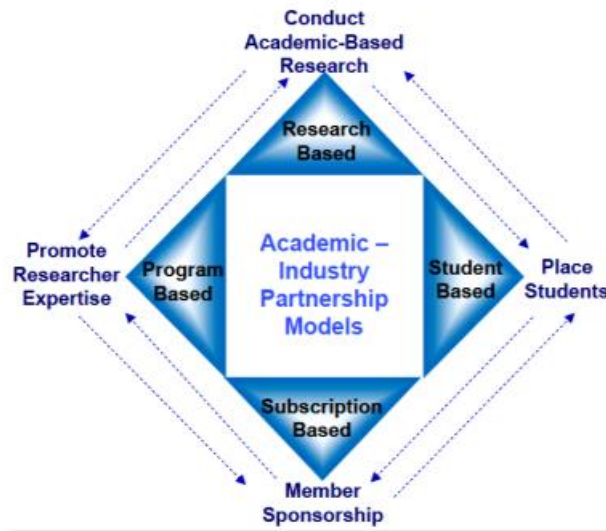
Conduct Academic-Based Research

Research Based

Promote Researcher Expertise

Program Based

Academic – Industry Partnership Models

Student Based

Place Students

Subscription Based

Member Sponsorship